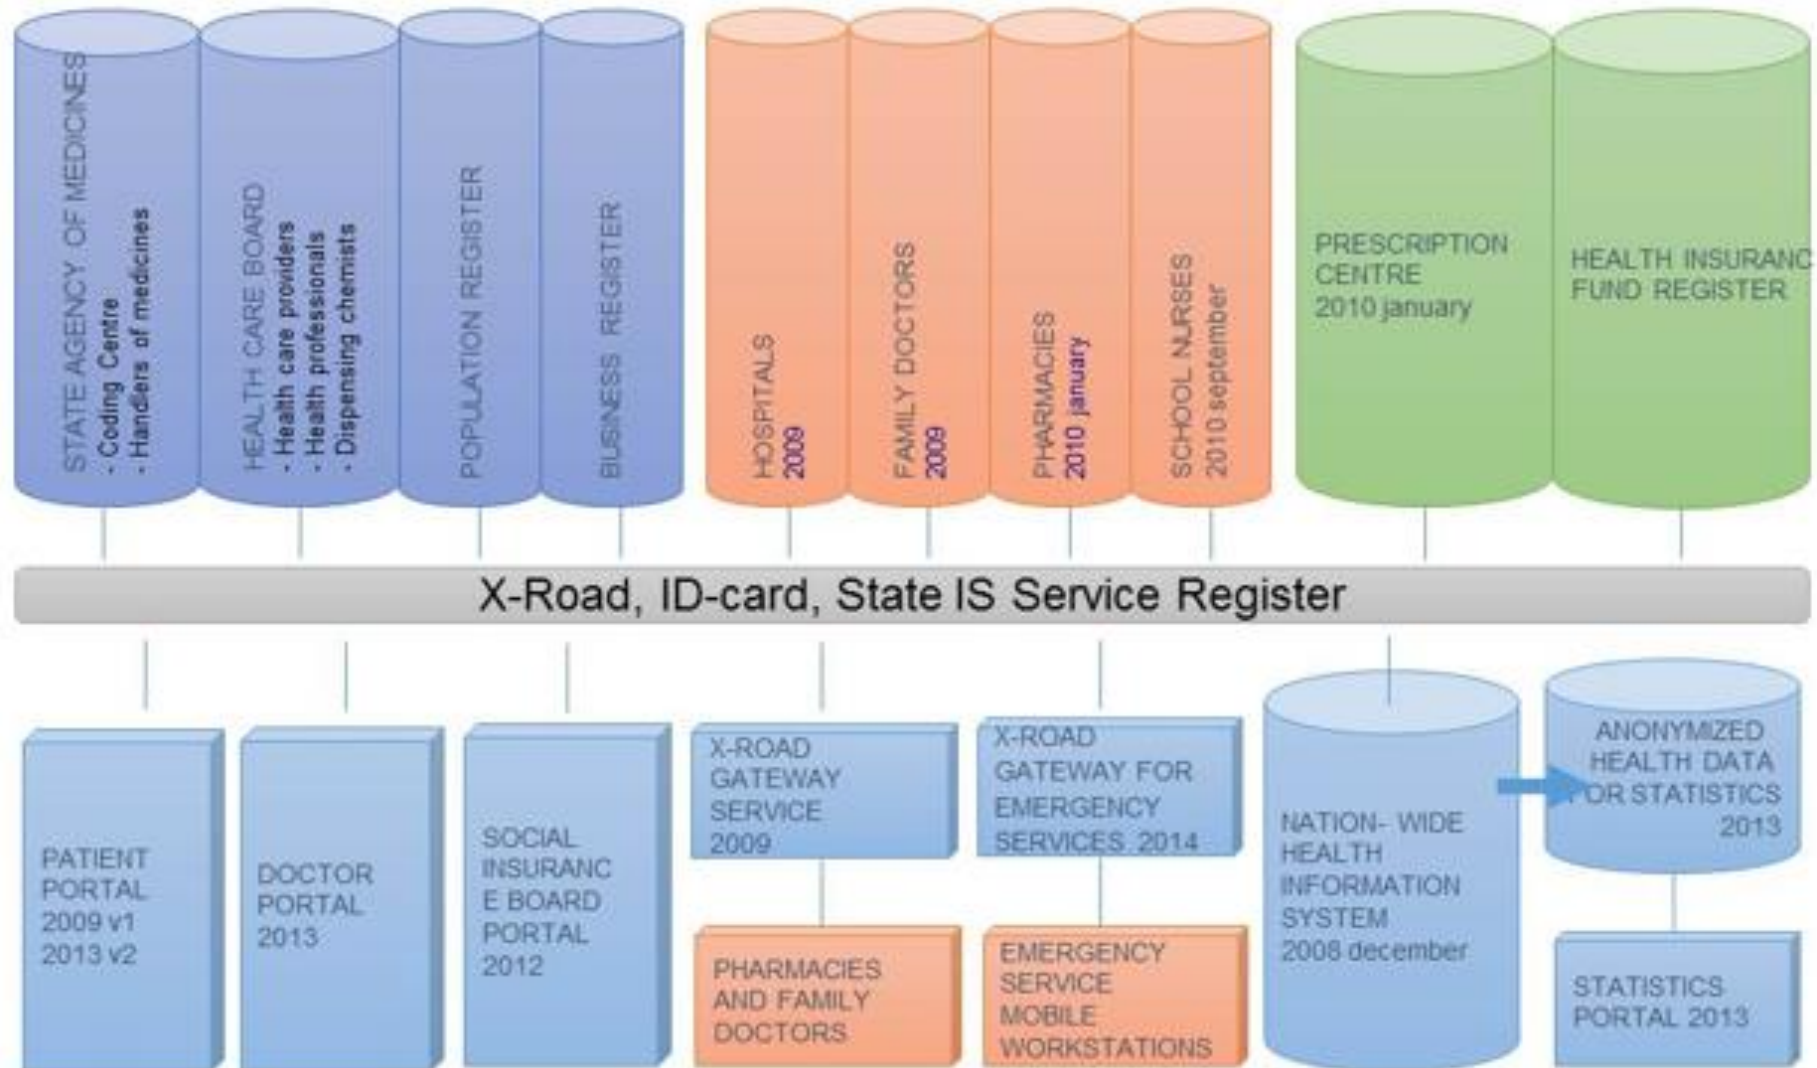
STATE AGENCY OF MEDICINES
- Coding Centre
- Handlers of medicines

HEALTH CARE BOARD
- Health care providers
- Health professionals
- Dispensing chemists

POPULATION REGISTER

BUSINESS REGISTER

HOSPITALS
2009

FAMILY DOCTORS
2009

PHARMACIES
2010 january

SCHOOL NURSES
2010 september

PRESCRIPTION CENTRE
2010 january

HEALTH INSURANC FUND REGISTER

X-Road, ID-card, State IS Service Register

PATIENT PORTAL
2009 v1
2013 v2

DOCTOR PORTAL
2013

SOCIAL INSURANC E BOARD PORTAL
2012

X-ROAD GATEWAY SERVICE
2009

PHARMACIES AND FAMILY DOCTORS

X-ROAD GATEWAY FOR EMERGENCY SERVICES 2014

EMERGENCY SERVICE MOBILE WORKSTATIONS

NATION- WIDE HEALTH INFORMATION SYSTEM
2008 december

ANONYMIZED HEALTH DATA FOR STATISTICS
2013

STATISTICS PORTAL 2013